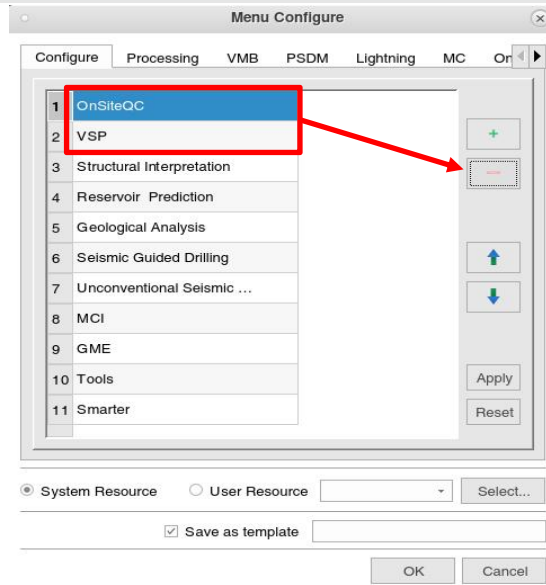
Menu Configure

Configure Processing VMB PSDM Lightning MC On

| | |
|---|---|
| 1 | OnSiteQC |
| 2 | VSP |
| 3 | Structural Interpretation |
| 4 | Reservoir Prediction |
| 5 | Geological Analysis |
| 6 | Seismic Guided Drilling |
| 7 | Unconventional Seismic ... |
| 8 | MCI |
| 9 | GME |
| 10 | Tools |
| 11 | Smarter |

+
−
Apply
Reset

System Resource User Resource Select...

Save as template

OK Cancel